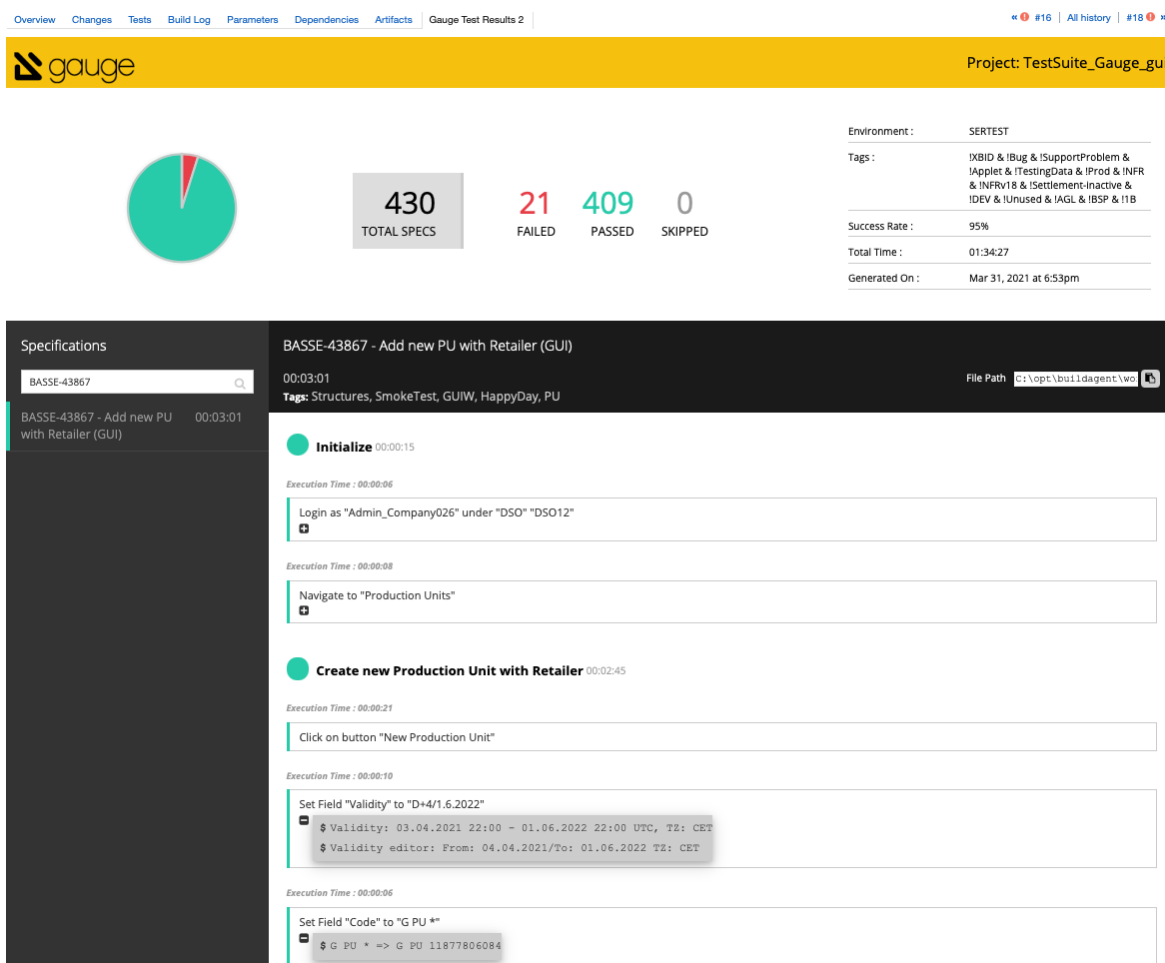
Overview | Changes | Tests | Build Log | Parameters | Dependencies | Artifacts | Gauge Test Results 2

« #16 | All history | #18 »

gauge

Project: TestSuite_Gauge_gu

430
TOTAL SPECS

21
FAILED

409
PASSED

0
SKIPPED

| | |
|---|---|
| Environment : | SERTEST |
| Tags : | !XBID & !Bug & !SupportProblem & !Applet & !TestingData & !Prod & !NFR & !NFRv18 & !Settlement-Inactive & !DEV & !Unused & !AGL & !BSP & !1B |
| Success Rate : | 95% |
| Total Time : | 01:34:27 |
| Generated On : | Mar 31, 2021 at 6:53pm |

Specifications

BASSE-43867

BASSE-43867 - Add new PU with Retailer (GUI) 00:03:01

BASSE-43867 - Add new PU with Retailer (GUI)

00:03:01
Tags: Structures, SmokeTest, GUIW, HappyDay, PU

File Path C:\opt\buildagent\wo

Initialize 00:00:15

Execution Time : 00:00:06

Login as "Admin_Company026" under "DSO" "DSO12"

Execution Time : 00:00:08

Navigate to "Production Units"

Create new Production Unit with Retailer 00:02:45

Execution Time : 00:00:21

Click on button "New Production Unit"

Execution Time : 00:00:10

Set Field "Validity" to "D+4/1.6.2022"

$ Validity: 03.04.2021 22:00 - 01.06.2022 22:00 UTC, TZ: CET
$ Validity editor: From: 04.04.2021/To: 01.06.2022 TZ: CET

Execution Time : 00:00:06

Set Field "Code" to "G PU *"

$ G PU * => G PU 11877806084